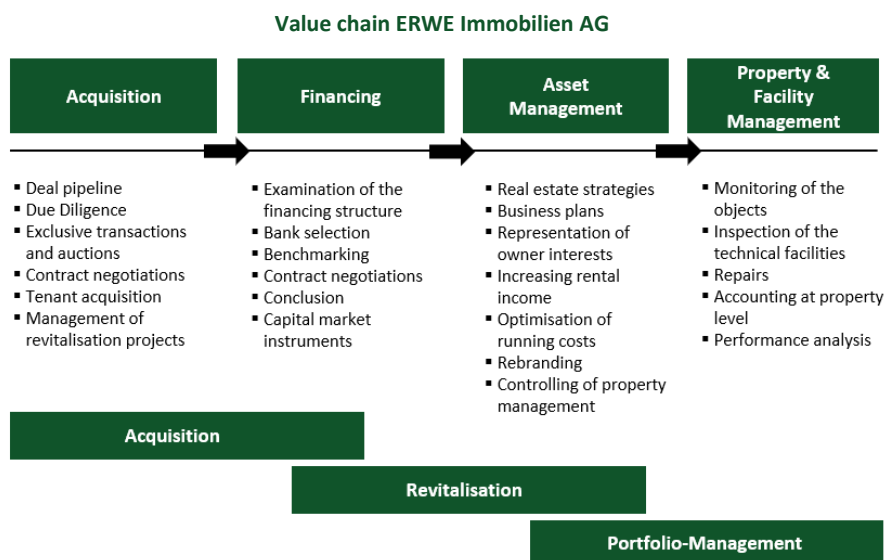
Value chain ERWE Immobilien AG

Acquisition

- Deal pipeline
- Due Diligence
- Exclusive transactions and auctions
- Contract negotiations
- Tenant acquisition
- Management of revitalisation projects

Financing

- Examination of the financing structure
- Bank selection
- Benchmarking
- Contract negotiations
- Conclusion
- Capital market instruments

Asset Management

- Real estate strategies
- Business plans
- Representation of owner interests
- Increasing rental income
- Optimisation of running costs
- Rebranding
- Controlling of property management

Property & Facility Management

- Monitoring of the objects
- Inspection of the technical facilities
- Repairs
- Accounting at property level
- Performance analysis

Acquisition

Revitalisation

Portfolio-Management